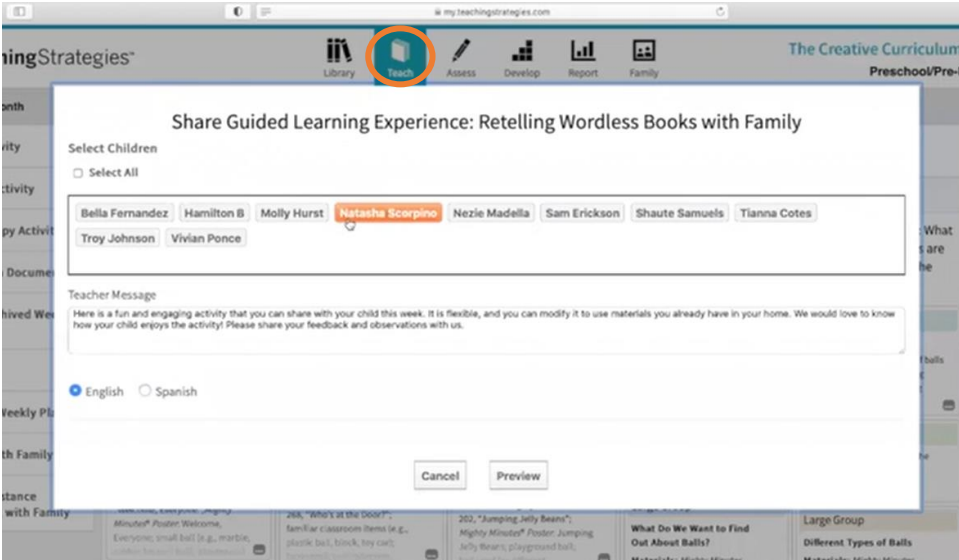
my.teachingstrategies.com

hingStrategies

Library Teach Assess Develop Report Family

The Creative Curriculum

Preschool/Pre-

onth

ivity

ctivity

py Activit

Docume

hived We

Weekly Pl

th Family

stance with Family

Share Guided Learning Experience: Retelling Wordless Books with Family

Select Children

Select All

Bella Fernandez Hamilton B Molly Hurst Natasha Scorpino Nezie Madella Sam Erickson Shaute Samuels Tianna Cotes Troy Johnson Vivian Ponce

Teacher Message

Here is a fun and engaging activity that you can share with your child this week. It is flexible, and you can modify it to use materials you already have in your home. We would love to know how your child enjoys the activity! Please share your feedback and observations with us.

English Spanish

Cancel Preview

What are he

balls

Minutes® Poster: Welcome, Everyone; small ball (e.g., marble,

268, "Who's at the Door?"; familiar classroom items (e.g., plastic ball, block, toy car)

202, "Jumping Jelly Beans"; Mighty Minutes® Poster: Jumping Jelly Beans; playground ball,

What Do We Want to Find Out About Balls?

Large Group

Different Types of Balls